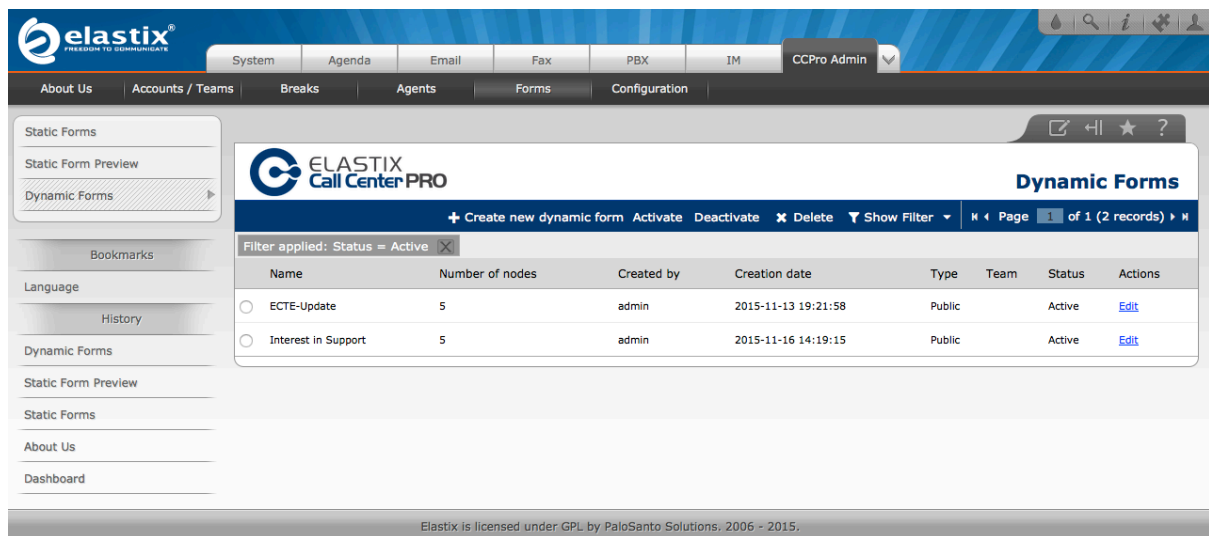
elastix®
FREEDOM TO COMMUNICATE

System | Agenda | Email | Fax | PBX | IM | CCPro Admin

About Us | Accounts / Teams | Breaks | Agents | Forms | Configuration

Static Forms
Static Form Preview
Dynamic Forms

Bookmarks
Language
History
Dynamic Forms
Static Form Preview
Static Forms
About Us
Dashboard

ELASTIX Call Center PRO

Dynamic Forms

+ Create new dynamic form Activate Deactivate ✖ Delete Show Filter ▾ Page 1 of 1 (2 records)

Filter applied: Status = Active

| | Name | Number of nodes | Created by | Creation date | Type | Team | Status | Actions |
|---|---|---|---|---|---|---|---|---|
| ○ | ECTE-Update | 5 | admin | 2015-11-13 19:21:58 | Public | | Active | Edit |
| ○ | Interest in Support | 5 | admin | 2015-11-16 14:19:15 | Public | | Active | Edit |

Elastix is licensed under GPL by PaloSanto Solutions. 2006 - 2015.